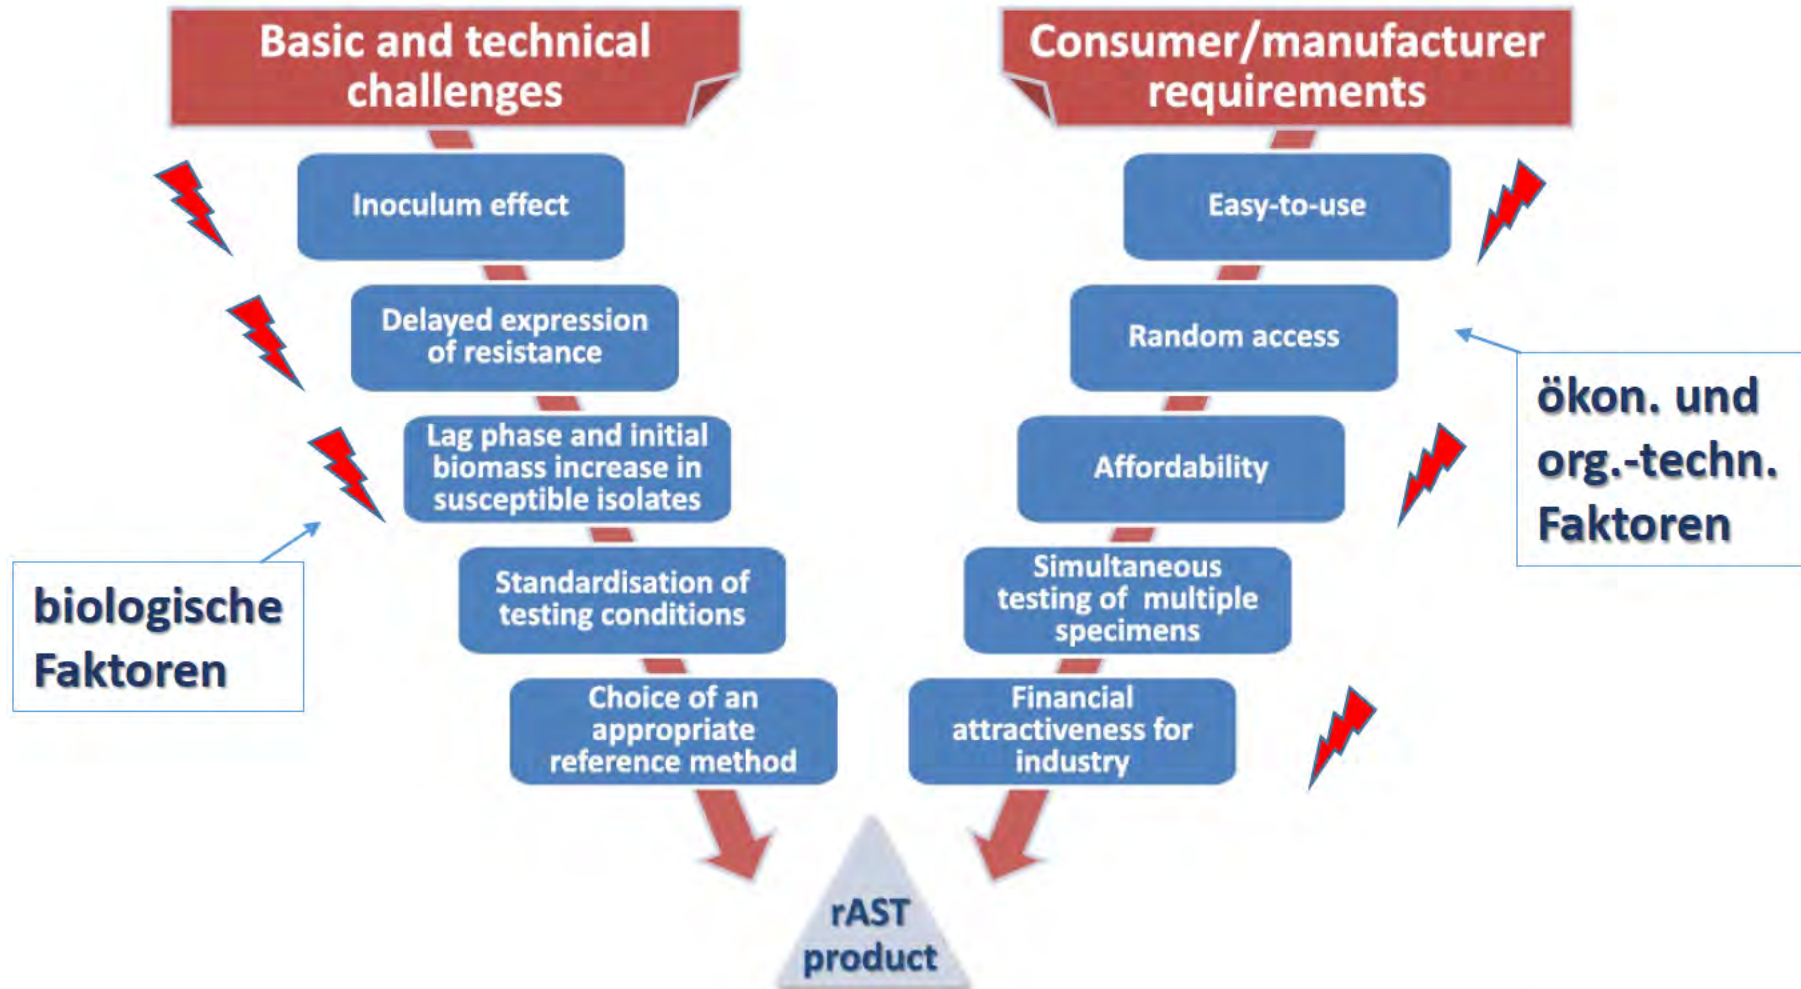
Basic and technical challenges

Inoculum effect

Delayed expression of resistance

Lag phase and initial biomass increase in susceptible isolates

Standardisation of testing conditions

Choice of an appropriate reference method

biologische Faktoren

Consumer/manufacturer requirements

Easy-to-use

Random access

Affordability

Simultaneous testing of multiple specimens

Financial attractiveness for industry

ökon. und org.-techn. Faktoren

rAST product